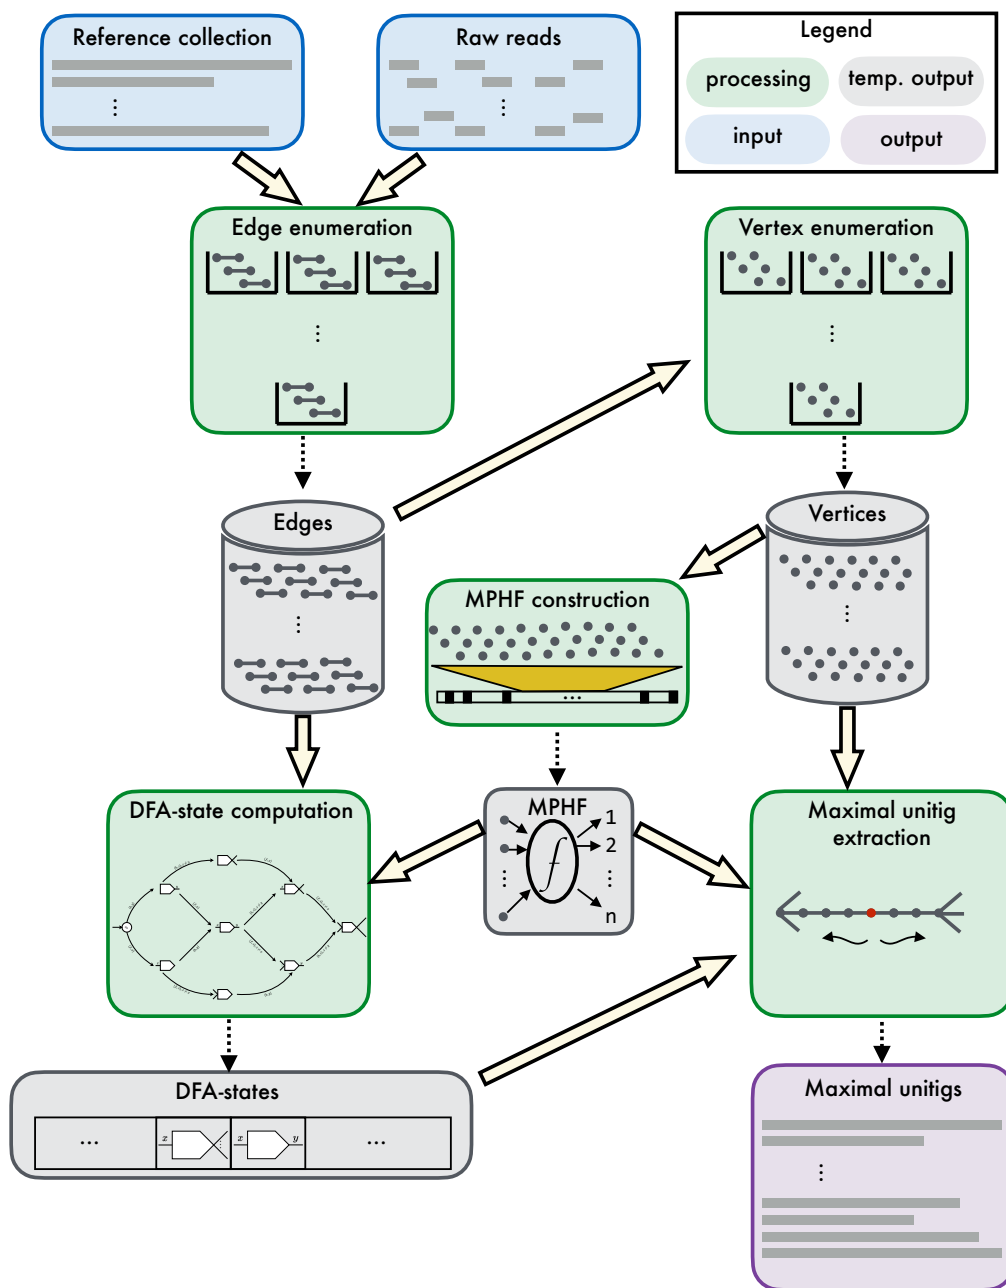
Reference collection

⋮

Raw reads

⋮

Legend

processing

temp. output

input

output

Edge enumeration

⋮

Vertex enumeration

⋮

Edges

⋮

Vertices

⋮

MPHF construction

...

MPHF

$f$

1

2

⋮

n

DFA-state computation

Maximal unitig extraction

DFA-states

...

$x$

$x$

$y$

...

Maximal unitigs

⋮